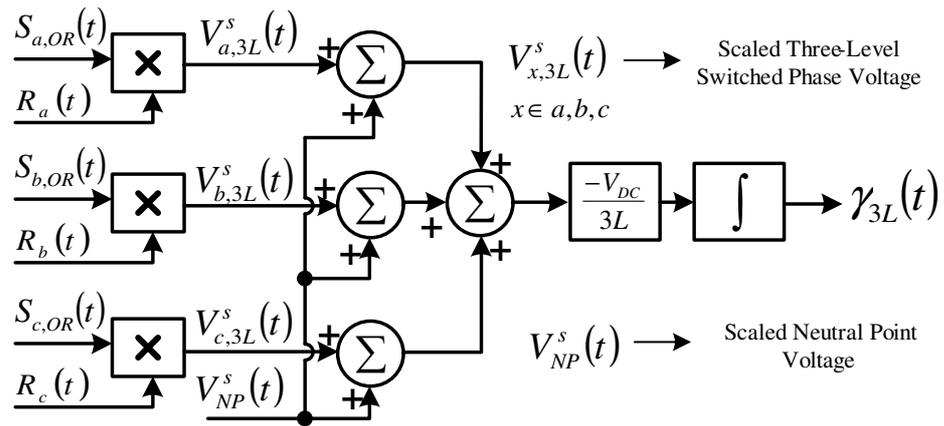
$S_{a,OR}(t)$ × $V_{a,3L}^{s}(t)$ + Σ + $R_a(t)$

$V_{x,3L}^{s}(t)$ → Scaled Three-Level Switched Phase Voltage

$x \in a,b,c$

$S_{b,OR}(t)$ × $V_{b,3L}^{s}(t)$ + Σ + + Σ + + $\frac{-V_{DC}}{3L}$ ∫ $\gamma_{3L}(t)$

$R_b(t)$

$S_{c,OR}(t)$ × $V_{c,3L}^{s}(t)$ + Σ +

$R_c(t)$ $V_{NP}^{s}(t)$

$V_{NP}^{s}(t)$ → Scaled Neutral Point Voltage